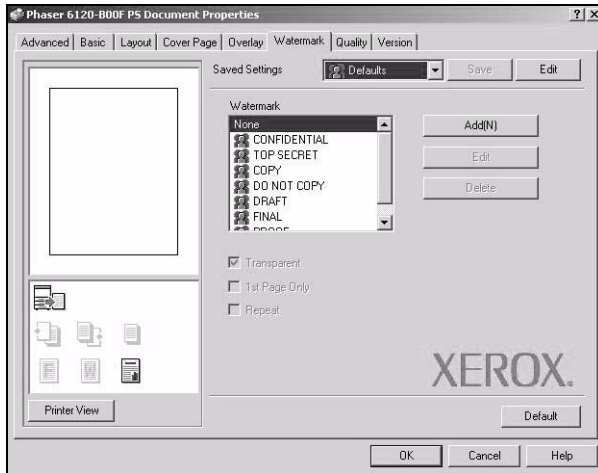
Phaser 6120-B00F PS Document Properties ? X

Advanced | Basic | Layout | Cover Page | Overlay | Watermark | Quality | Version

Saved Settings Defaults Save Edit

Watermark

None
CONFIDENTIAL
TOP SECRET
COPY
DO NOT COPY
DRAFT
FINAL
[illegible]

Add(N)
Edit
Delete

Transparent
1st Page Only
Repeat

XEROX.

Printer View

Default

OK Cancel Help